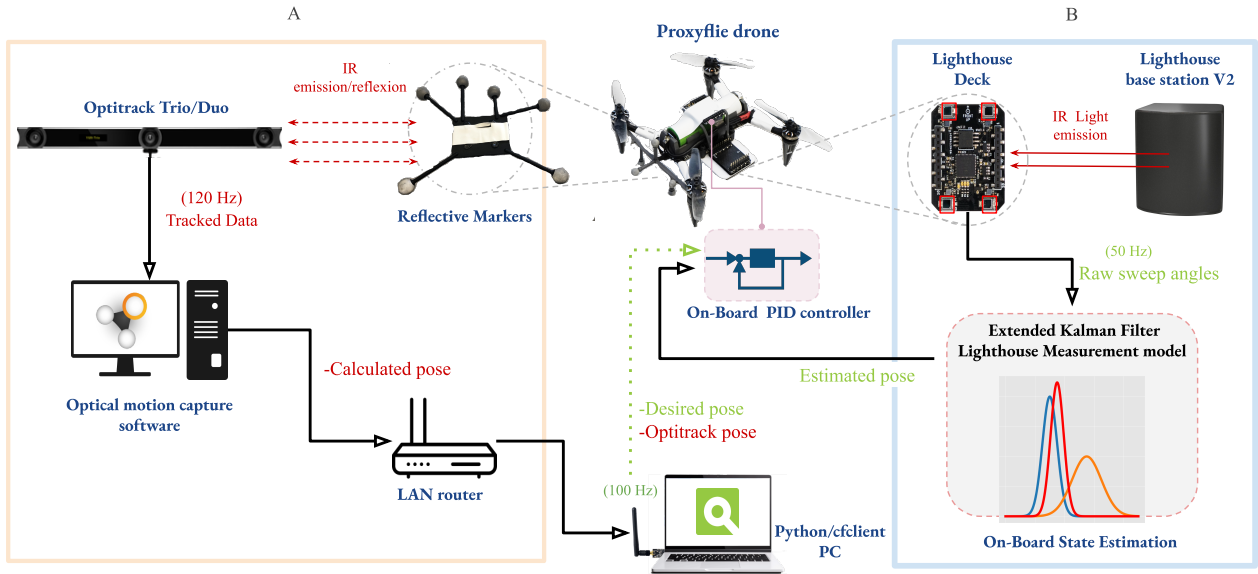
A

B

Proxyflie drone

Optitrack Trio/Duo

IR emission/reflexion

Reflective Markers

(120 Hz) Tracked Data

Lighthouse Deck

Lighthouse base station V2

IR Light emission

(50 Hz)

Raw sweep angles

On-Board PID controller

Extended Kalman Filter Lighthouse Measurement model

Estimated pose

On-Board State Estimation

Optical motion capture software

-Calculated pose

LAN router

-Desired pose

-Optitrack pose

(100 Hz)

Python/cfclient PC